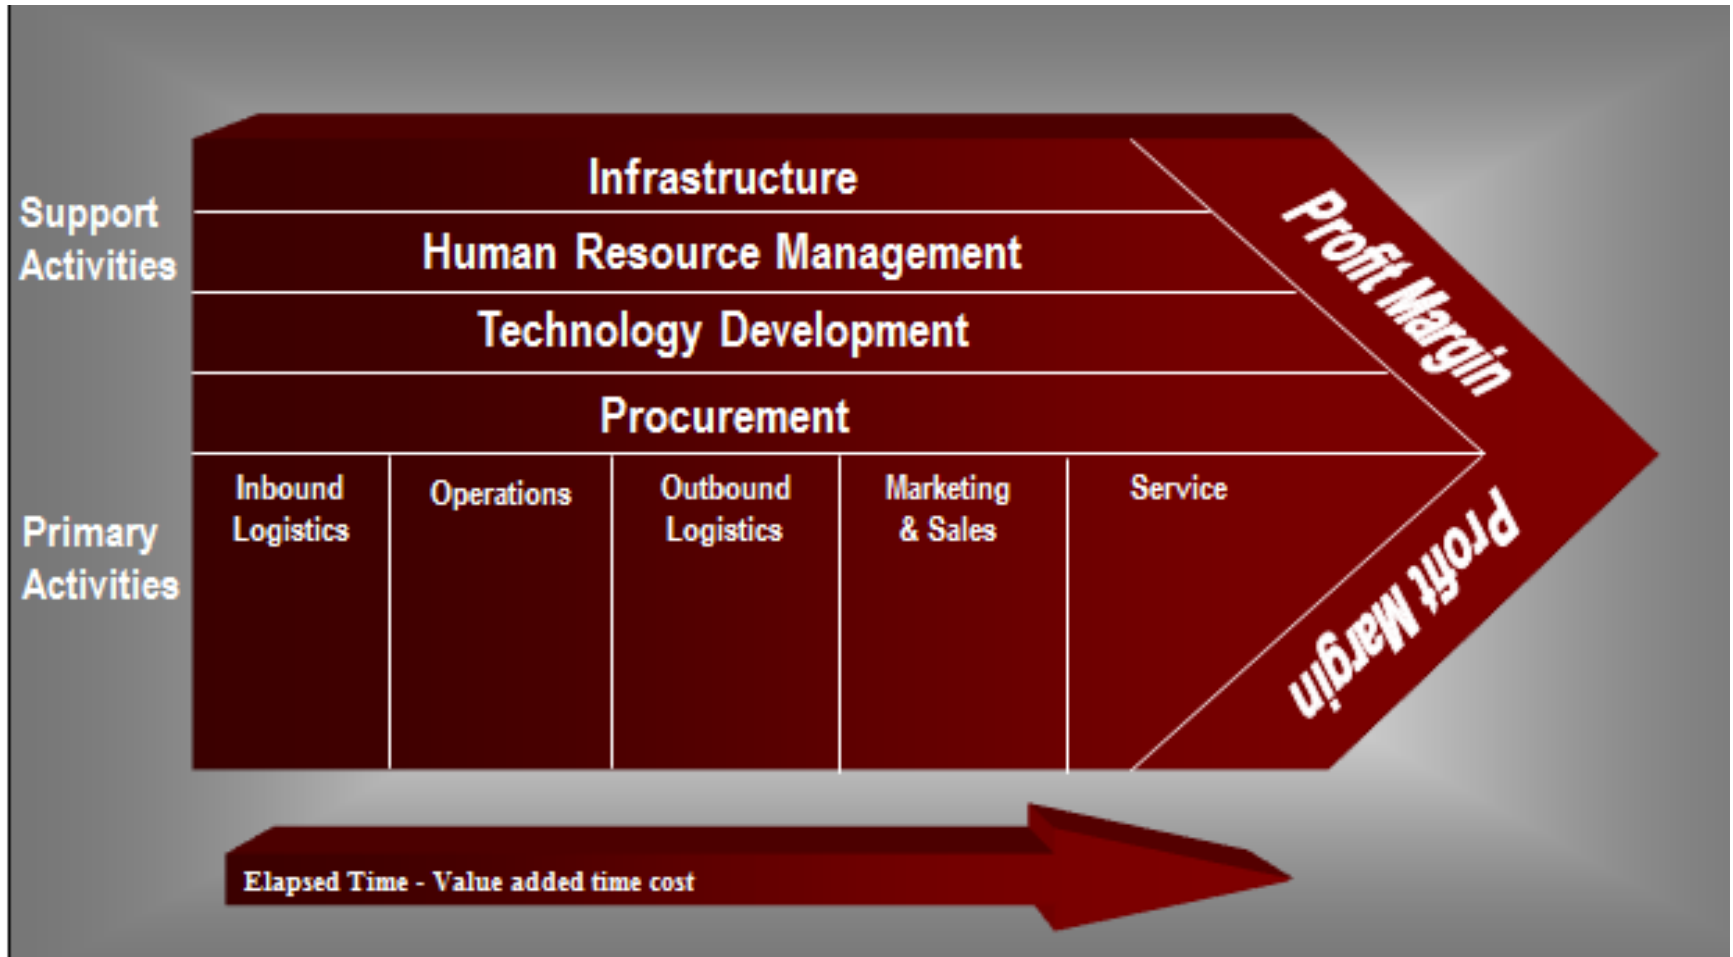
Support Activities

Infrastructure

Human Resource Management

Technology Development

Procurement

Profit Margin

Primary Activities

Inbound Logistics

Operations

Outbound Logistics

Marketing & Sales

Service

Profit Margin

Elapsed Time - Value added time cost